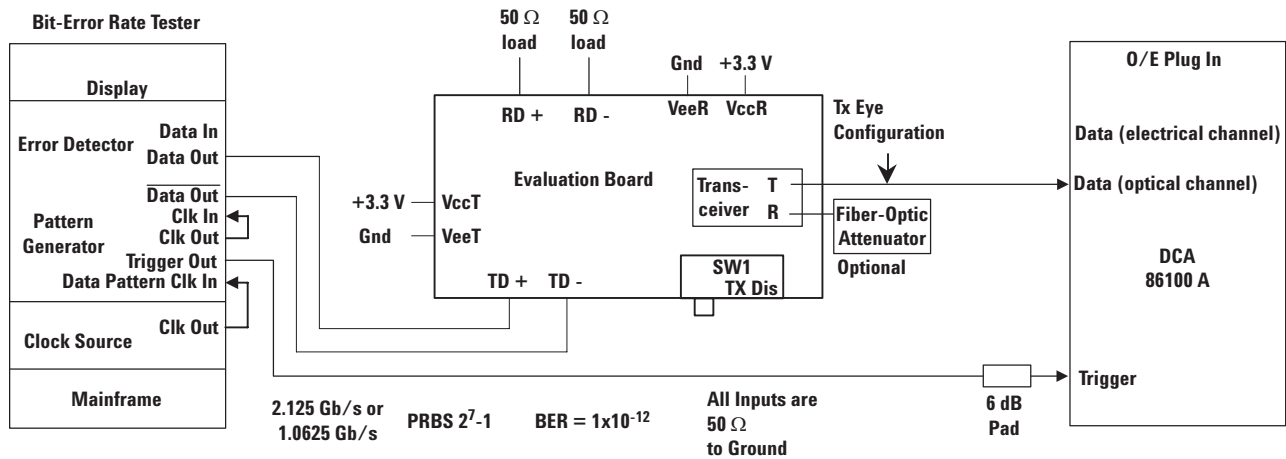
Bit-Error Rate Tester

Display

Error Detector

Data In

Data Out

$\overline{\text{Data Out}}$

Pattern Generator

Clk In

Clk Out

Trigger Out

Data Pattern Clk In

Clock Source

Clk Out

Mainframe

50 $\Omega$ load

50 $\Omega$ load

RD +

RD -

Gnd

+3.3 V

VeeR

VccR

Tx Eye Configuration

Evaluation Board

+3.3 V

VccT

Gnd

VeeT

Trans-ceiver

T

R

Fiber-Optic Attenuator

Optional

SW1

TX Dis

TD +

TD -

O/E Plug In

Data (electrical channel)

Data (optical channel)

DCA 86100 A

Trigger

6 dB Pad

2.125 Gb/s or 1.0625 Gb/s

PRBS $2^7$-1

BER = 1x$10^{-12}$

All Inputs are 50 $\Omega$ to Ground